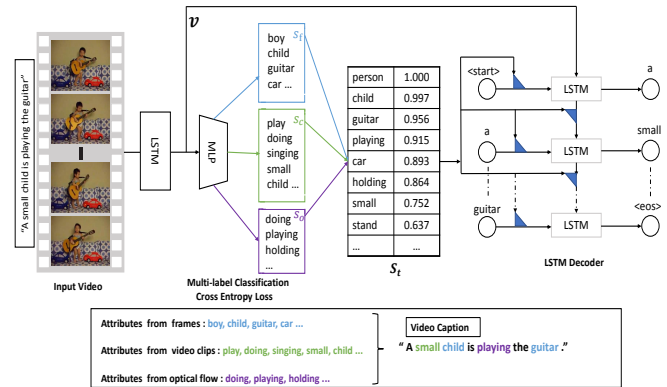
"A small child is playing the guitar"

Input Video

LSTM

MLP

$v$

$s_f$
boy
child
guitar
car ...

$s_c$
play
doing
singing
small
child ...

$s_o$
doing
playing
holding
...

| person | 1.000 |
|---|---|
| child | 0.997 |
| guitar | 0.956 |
| playing | 0.915 |
| car | 0.893 |
| holding | 0.864 |
| small | 0.752 |
| stand | 0.637 |
| ... | ... |

$s_t$

Multi-label Classification
Cross Entropy Loss

<start>
LSTM
a
a
LSTM
small
guitar
LSTM
<eos>

LSTM Decoder

Attributes from frames : boy, child, guitar, car ...

Attributes from video clips : play, doing, singing, small, child ...

Attributes from optical flow : doing, playing, holding ...

Video Caption

" A small child is playing the guitar ."